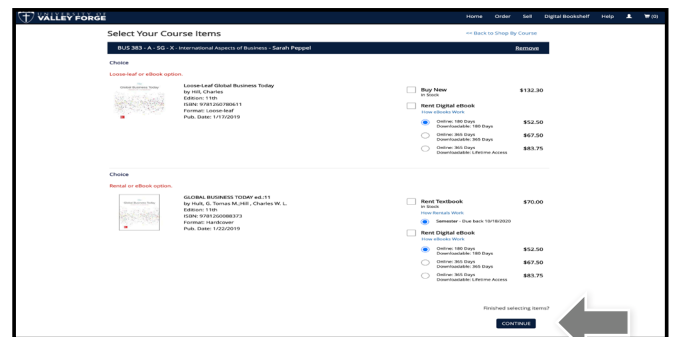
UNIVERSITY OF VALLEY FORGE

Home Order Sell Digital Bookshelf Help (0)

Select Your Course Items

<< Back to Shop By Course

BUS 383 - A - SG - X - International Aspects of Business - Sarah Peppel

Remove

Choice

Loose-leaf or eBook option.

Loose-Leaf Global Business Today
by Hill, Charles
Edition: 11th
ISBN: 9781260786611
Format: Loose-leaf
Pub. Date: 1/17/2019

Buy New
In Stock
$132.30

Rent Digital eBook
How eBooks Work

Online: 180 Days
Downloadable: 180 Days
$52.50

Online: 365 Days
Downloadable: 365 Days
$67.50

Online: 365 Days
Downloadable: Lifetime Access
$83.75

Choice

Rental or eBook option.

GLOBAL BUSINESS TODAY ed.:11
by Hult, G. Tomas M.;Hill , Charles W. L.
Edition: 11th
ISBN: 9781260088373
Format: Hardcover
Pub. Date: 1/22/2019

Rent Textbook
In Stock
$70.00

How Rentals Work

Semester - Due back 10/16/2020

Rent Digital eBook
How eBooks Work

Online: 180 Days
Downloadable: 180 Days
$52.50

Online: 365 Days
Downloadable: 365 Days
$67.50

Online: 365 Days
Downloadable: Lifetime Access
$83.75

Finished selecting items?

CONTINUE